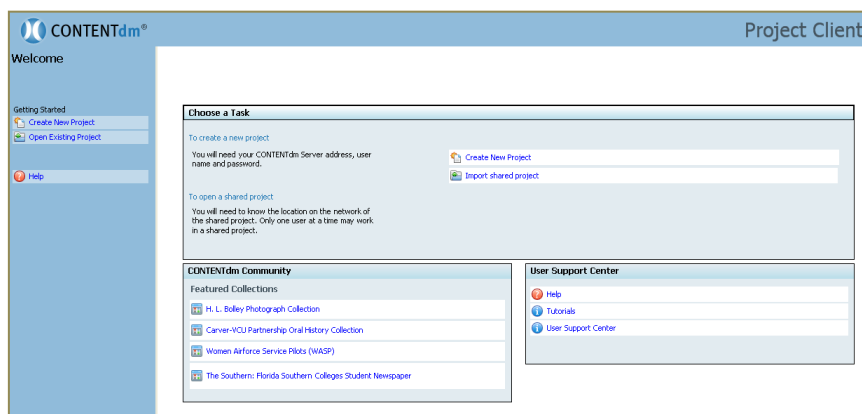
CONTENTdm®

Project Client

Welcome

Getting Started

Create New Project

Open Existing Project

Help

Choose a Task

To create a new project

You will need your CONTENTdm Server address, user name and password.

Create New Project

Import shared project

To open a shared project

You will need to know the location on the network of the shared project. Only one user at a time may work in a shared project.

CONTENTdm Community

Featured Collections

H. L. Bolley Photograph Collection

Carver-VCU Partnership Oral History Collection

Women Airforce Service Pilots (WASP)

The Southern: Florida Southern Colleges Student Newspaper

User Support Center

Help

Tutorials

User Support Center